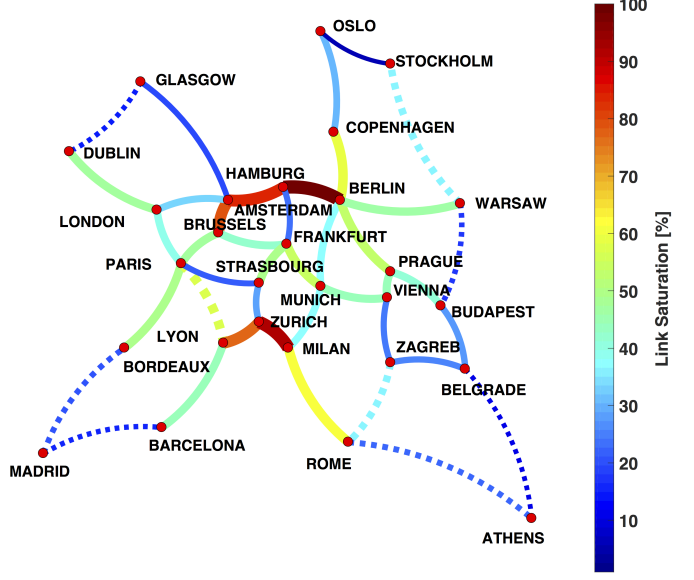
OSLO
STOCKHOLM
GLASGOW
COPENHAGEN
DUBLIN
HAMBURG
BERLIN
WARSAW
AMSTERDAM
LONDON
BRUSSELS
FRANKFURT
PARIS
STRASBOURG
PRAGUE
VIENNA
MUNICH
BUDAPEST
LYON
ZURICH
MILAN
ZAGREB
BORDEAUX
BELGRADE
BARCELONA
MADRID
ROME
ATHENS

Link Saturation [%]
100
90
80
70
60
50
40
30
20
10